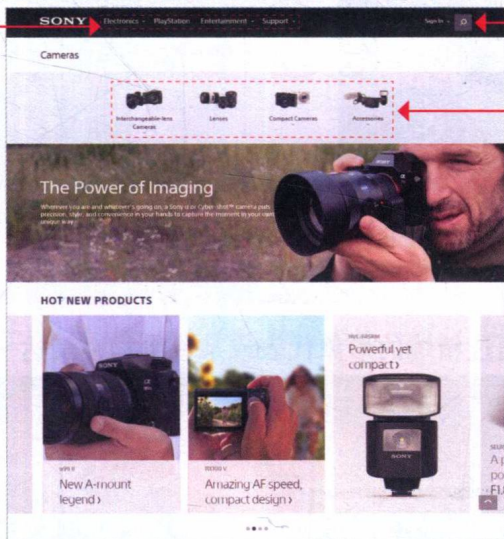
SONY Electronics PlayStation Entertainment Support

Sign In

Cameras

Interchangeable-lens Cameras

Lenses

Compact Cameras

Accessories

The Power of Imaging

Wherever you are and whatever's going on, a Sony α or Cyber-shot™ camera puts precision, style, and convenience in your hands to capture the moment in your own unique way.

HOT NEW PRODUCTS

New A-mount legend ›

Amazing AF speed, compact design ›

Powerful yet compact ›

SONY

A p po FU